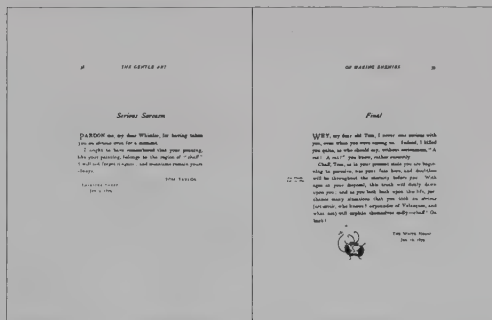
38 THE GENTLE ART

Serious Sarcasm

PARDON me, my dear Whistler, for having taken you au sérieux even for a moment.

I ought to have remembered that your penning, like your painting, belongs to the region of "chaff." I will not forget it again: and meanwhile remain yours always,

TOM TAYLOR

Lavender Sweep
Jan. 6, 1879

OF MAKING ENEMIES 39

Final

WHY, my dear old Tom, I never was serious with you, even when you were among us. Indeed, I killed you quite, as who should say, without seriousness, "A rat! A rat!" you know, rather cursorily.

Chaff, Tom, as in your present state you are beginning to perceive, was your fate here, and doubtless will be throughout the eternity before you. With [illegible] upon you, and so you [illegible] back upon this life, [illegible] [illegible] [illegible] that you took au sérieux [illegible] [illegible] of Velasquez, and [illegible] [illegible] themselves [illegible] Go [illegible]!

The White House
Jan. 10, 1879